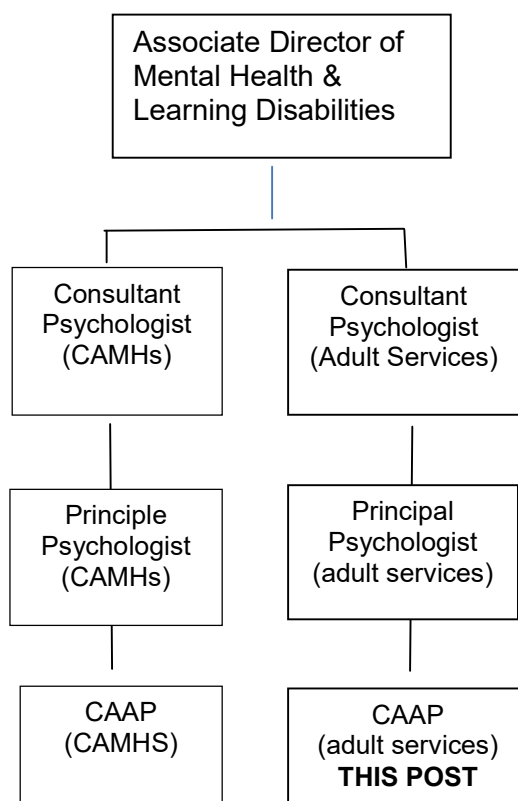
Associate Director of Mental Health & Learning Disabilities

Consultant Psychologist (CAMHs)

Principle Psychologist (CAMHs)

CAAP (CAMHS)

Consultant Psychologist (Adult Services)

Principal Psychologist (adult services)

CAAP (adult services) **THIS POST**